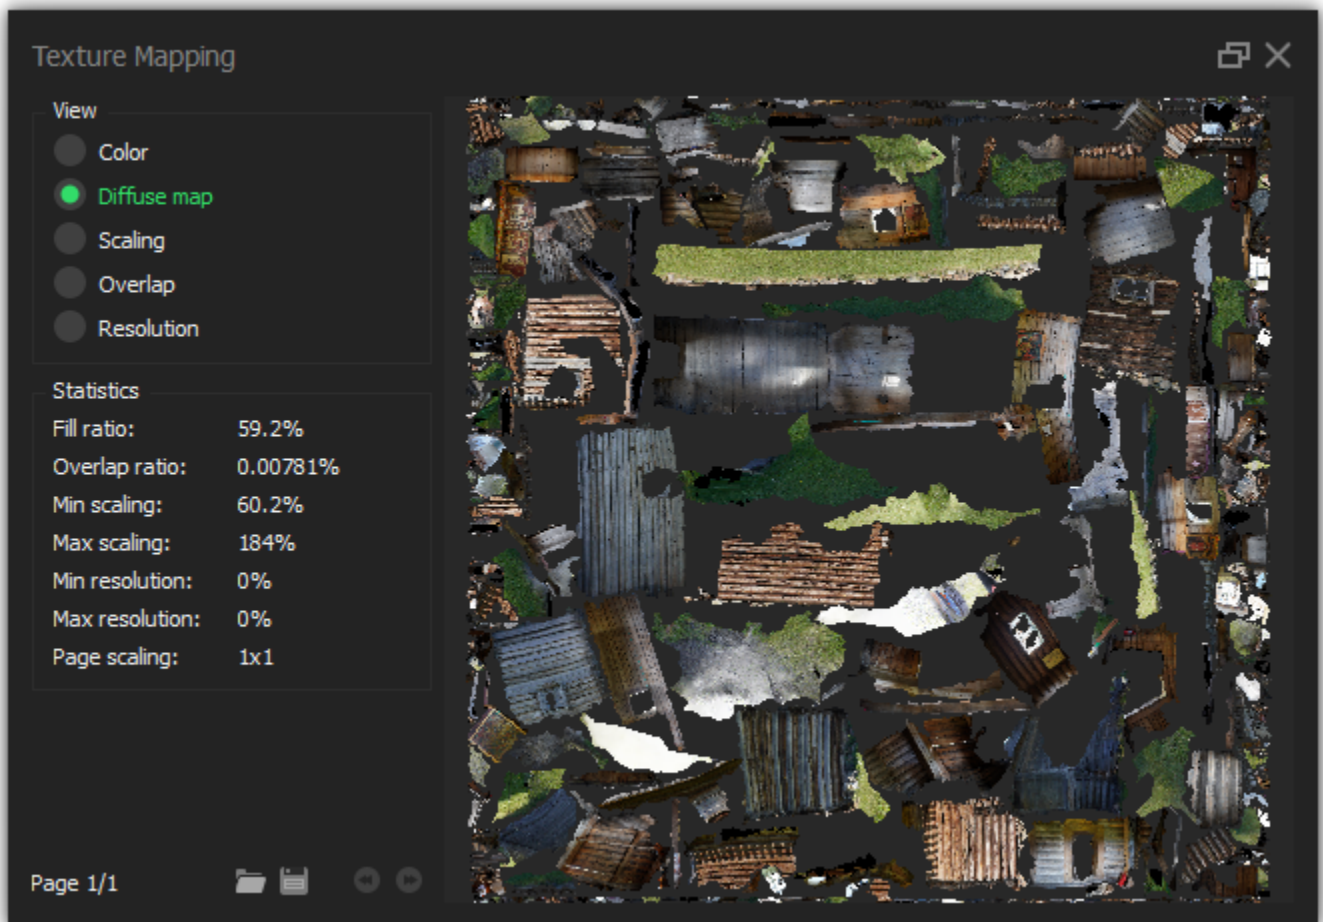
Texture Mapping

View

Color

Diffuse map

Scaling

Overlap

Resolution

Statistics

| | |
|---|---|
| Fill ratio: | 59.2% |
| Overlap ratio: | 0.00781% |
| Min scaling: | 60.2% |
| Max scaling: | 184% |
| Min resolution: | 0% |
| Max resolution: | 0% |
| Page scaling: | 1x1 |

Page 1/1